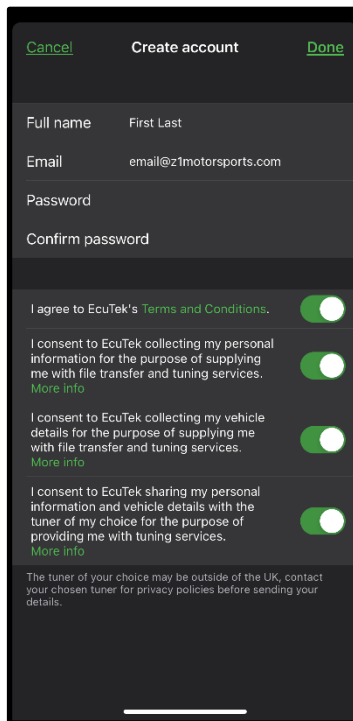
Cancel
Create account
Done

Full name First Last

Email email@z1motorsports.com

Password

Confirm password

I agree to EcuTek's Terms and Conditions.

I consent to EcuTek collecting my personal information for the purpose of supplying me with file transfer and tuning services.
More info

I consent to EcuTek collecting my vehicle details for the purpose of supplying me with file transfer and tuning services.
More info

I consent to EcuTek sharing my personal information and vehicle details with the tuner of my choice for the purpose of providing me with tuning services.
More info

The tuner of your choice may be outside of the UK, contact your chosen tuner for privacy policies before sending your details.